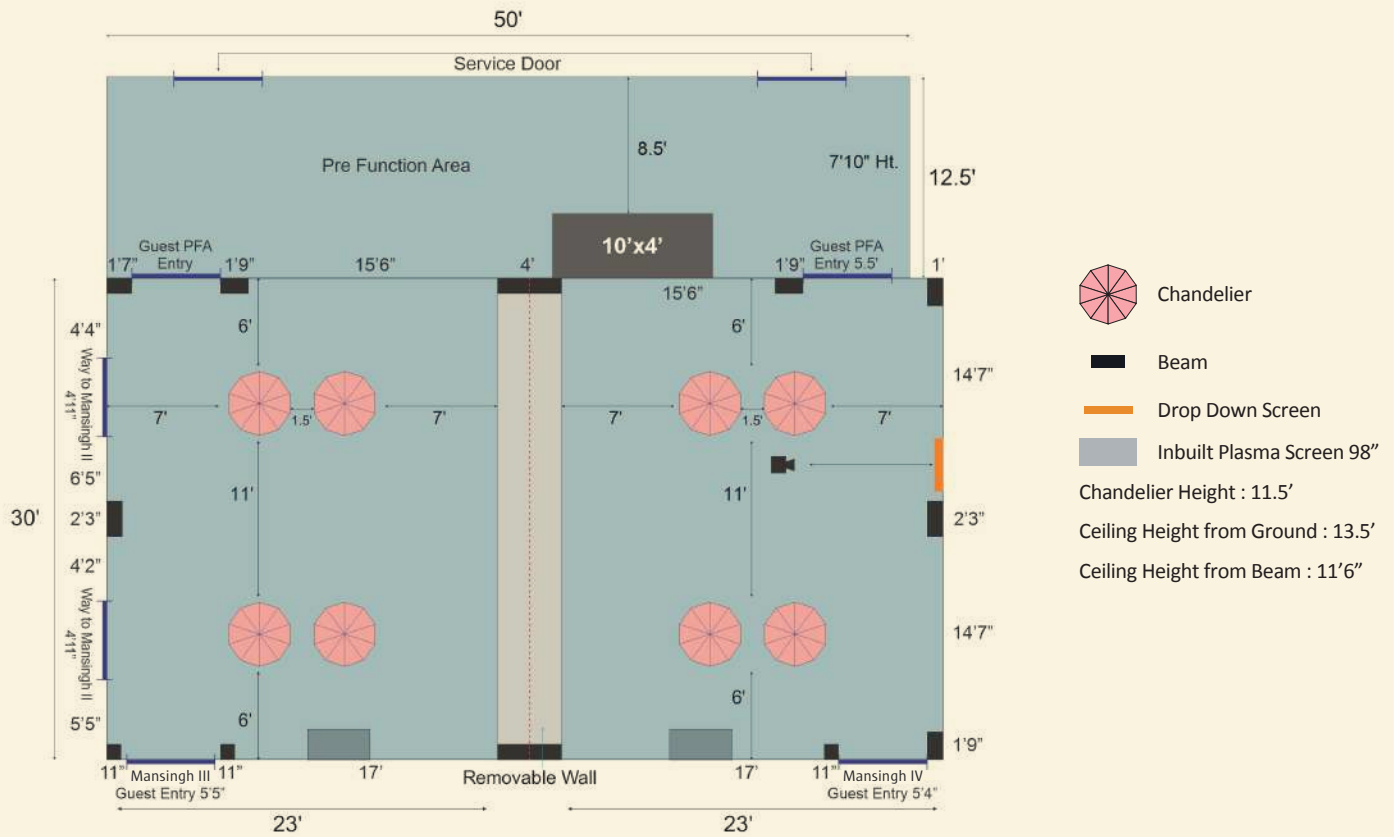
50'

Service Door

Pre Function Area

8.5'

7'10" Ht.

12.5'

10'x4'

Guest PFA Entry

1'7"

1'9"

15'6"

4'

15'6"

1'9"

Guest PFA Entry 5.5'

1'

4'4"

Way to Mansingh II 4'11"

6'

6'

14'7"

7'

1.5'

7'

7'

1.5'

7'

6'5"

11'

11'

30'

2'3"

2'3"

4'2"

Way to Mansingh II 4'11"

14'7"

6'

6'

5'5"

1'9"

11"

Mansingh III

11"

17'

Removable Wall

17'

11"

Mansingh IV

Guest Entry 5'5"

Guest Entry 5'4"

23'

23'

Chandelier

Beam

Drop Down Screen

Inbuilt Plasma Screen 98”

Chandelier Height : 11.5’

Ceiling Height from Ground : 13.5’

Ceiling Height from Beam : 11’6”